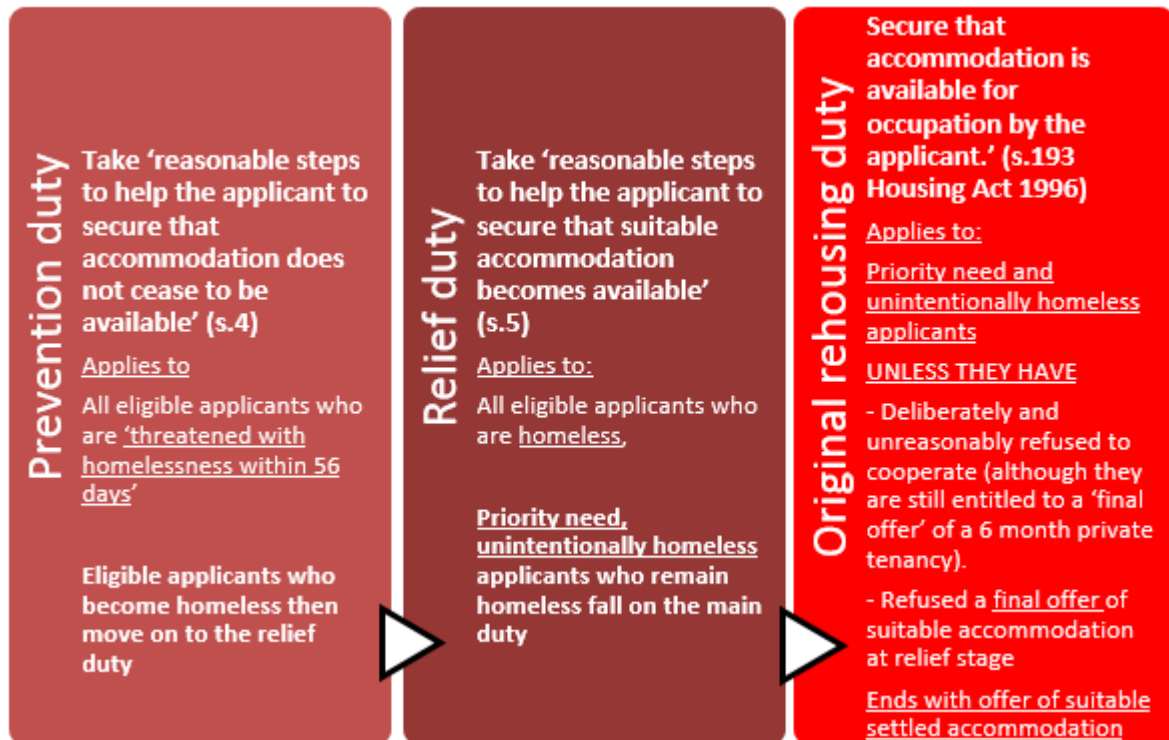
Prevention duty

Take 'reasonable steps to help the applicant to secure that accommodation does not cease to be available' (s.4)

Applies to

All eligible applicants who are 'threatened with homelessness within 56 days'

Eligible applicants who become homeless then move on to the relief duty

Relief duty

Take 'reasonable steps to help the applicant to secure that suitable accommodation becomes available' (s.5)

Applies to:

All eligible applicants who are homeless,

Priority need, unintentionally homeless applicants who remain homeless fall on the main duty

Original rehousing duty

Secure that accommodation is available for occupation by the applicant.' (s.193 Housing Act 1996)

Applies to:

Priority need and unintentionally homeless applicants

UNLESS THEY HAVE

- Deliberately and unreasonably refused to cooperate (although they are still entitled to a 'final offer' of a 6 month private tenancy).

- Refused a final offer of suitable accommodation at relief stage

Ends with offer of suitable settled accommodation